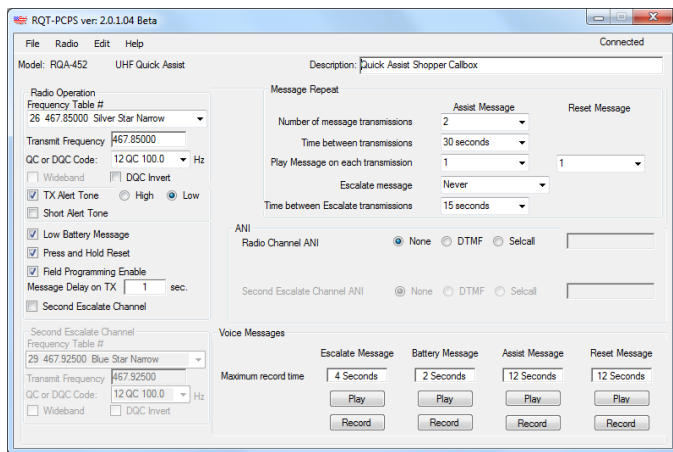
RQT-PCPS ver: 2.0.1.04 Beta

File Radio Edit Help

Connected

Model: RQA-452 UHF Quick Assist

Description: Quick Assist Shopper Callbox

Radio Operation
Frequency Table #
26 467.85000 Silver Star Narrow
Transmit Frequency 467.85000
QC or DQC Code: 12 QC 100.0 Hz
Wideband
DQC Invert
TX Alert Tone
High
Low
Short Alert Tone
Low Battery Message
Press and Hold Reset
Field Programming Enable
Message Delay on TX 1 sec.
Second Escalate Channel

Second Escalate Channel
Frequency Table #
29 467.92500 Blue Star Narrow
Transmit Frequency 467.92500
QC or DQC Code: 12 QC 100.0 Hz
Wideband
DQC Invert

Message Repeat

| | Assist Message | Reset Message |
|---|---|---|
| Number of message transmissions | 2 | |
| Time between transmissions | 30 seconds | |
| Play Message on each transmission | 1 | 1 |
| Escalate message | Never | |
| Time between Escalate transmissions | 15 seconds | |

ANI
Radio Channel ANI None DTMF Selcall
Second Escalate Channel ANI None DTMF Selcall

Voice Messages

| | Escalate Message | Battery Message | Assist Message | Reset Message |
|---|---|---|---|---|
| Maximum record time | 4 Seconds | 2 Seconds | 12 Seconds | 12 Seconds |
| | Play | Play | Play | Play |
| | Record | Record | Record | Record |